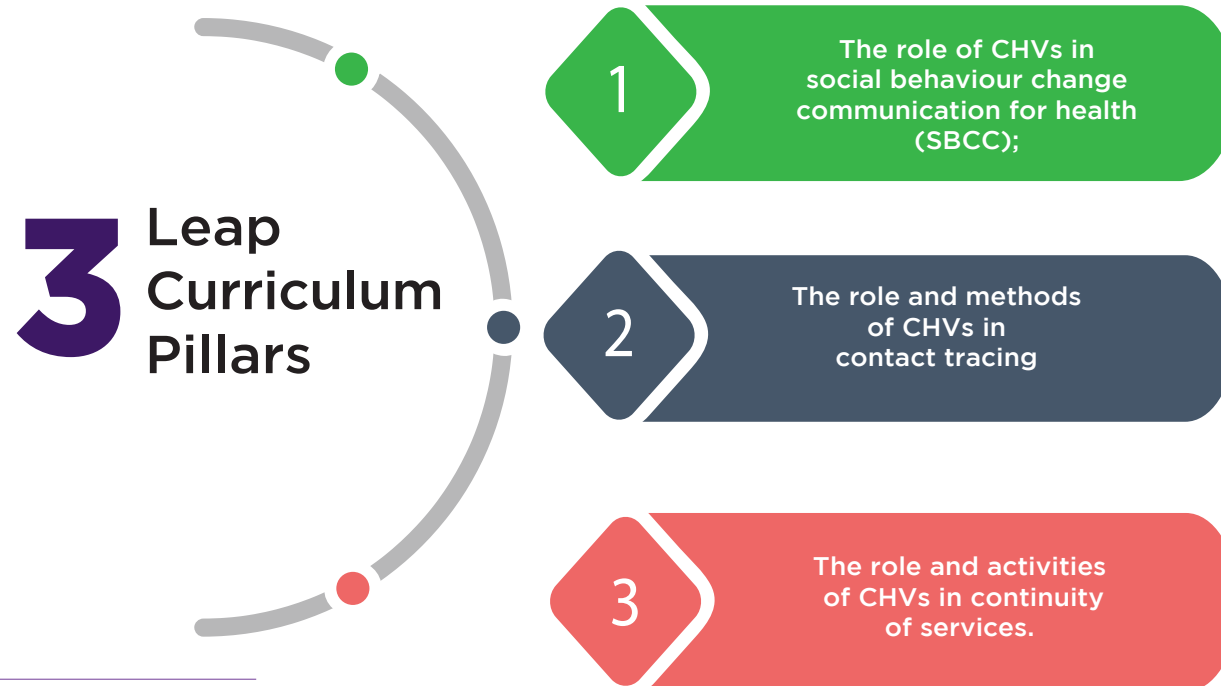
3 Leap Curriculum Pillars

1

The role of CHVs in social behaviour change communication for health (SBCC);

2

The role and methods of CHVs in contact tracing

3

The role and activities of CHVs in continuity of services.